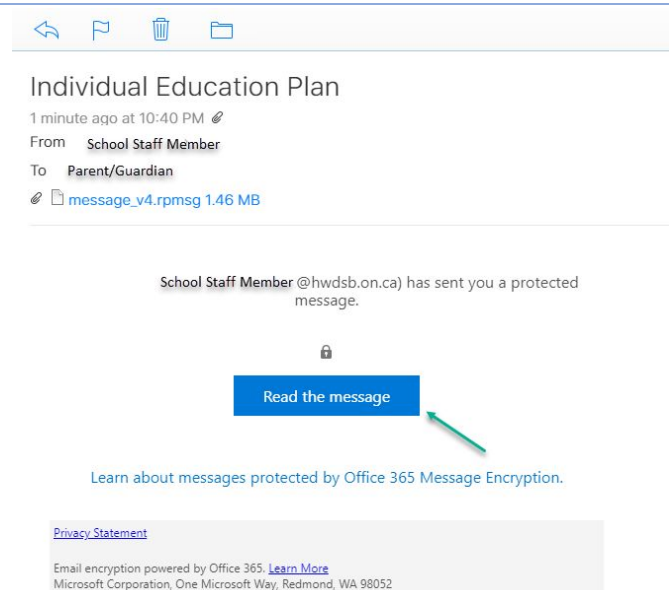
Individual Education Plan

1 minute ago at 10:40 PM

From School Staff Member

To Parent/Guardian

message_v4.rpmsg 1.46 MB

School Staff Member @hwdsb.on.ca) has sent you a protected message.

Read the message

Learn about messages protected by Office 365 Message Encryption.

Privacy Statement

Email encryption powered by Office 365. Learn More
Microsoft Corporation, One Microsoft Way, Redmond, WA 98052